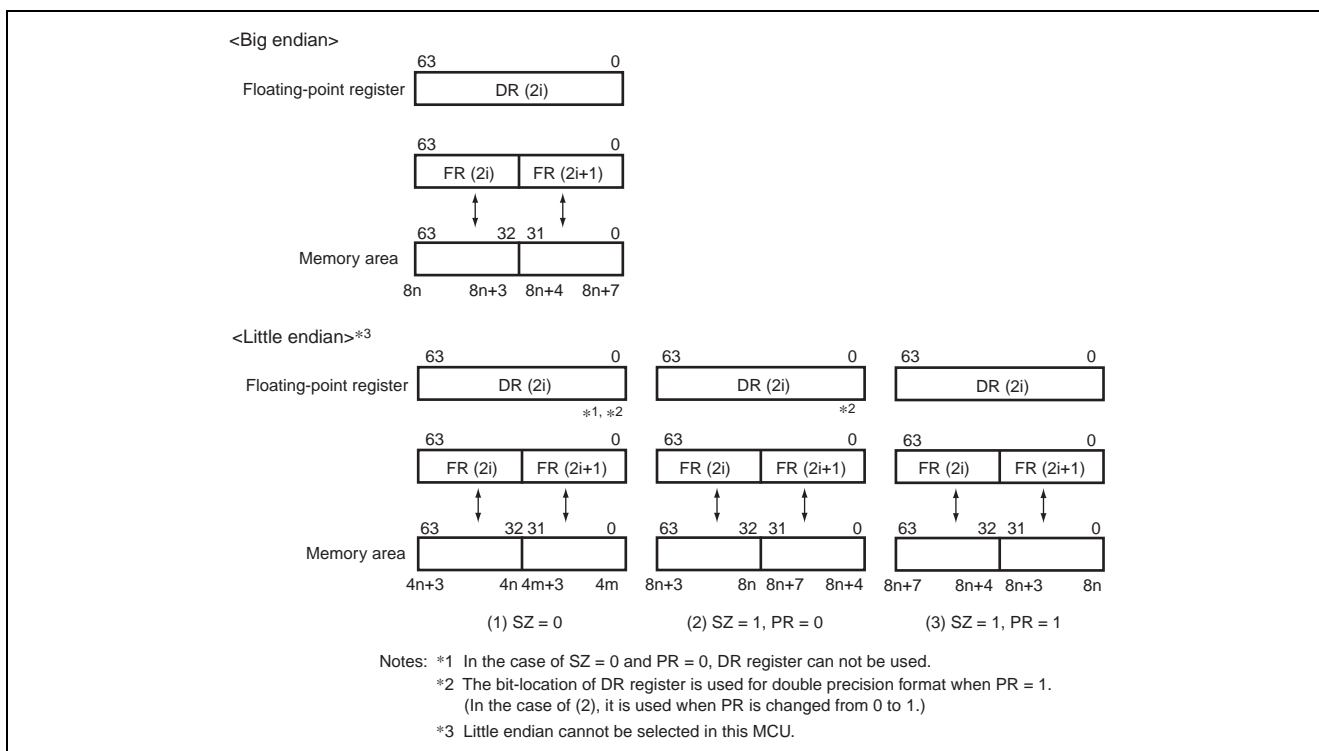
<Big endian>

63 0

Floating-point register DR (2i)

63 0

FR (2i) FR (2i+1)

63 32 31 0

Memory area

8n 8n+3 8n+4 8n+7

<Little endian>*3

63 0 63 0 63 0

Floating-point register DR (2i) DR (2i) DR (2i)

*1, *2 *2

63 0 63 0 63 0

FR (2i) FR (2i+1) FR (2i) FR (2i+1) FR (2i) FR (2i+1)

63 32 31 0 63 32 31 0 63 32 31 0

Memory area

4n+3 4n 4m+3 4m 8n+3 8n 8n+7 8n+4 8n+7 8n+4 8n+3 8n

(1) SZ = 0 (2) SZ = 1, PR = 0 (3) SZ = 1, PR = 1

Notes: *1 In the case of SZ = 0 and PR = 0, DR register can not be used.

*2 The bit-location of DR register is used for double precision format when PR = 1. (In the case of (2), it is used when PR is changed from 0 to 1.)

*3 Little endian cannot be selected in this MCU.